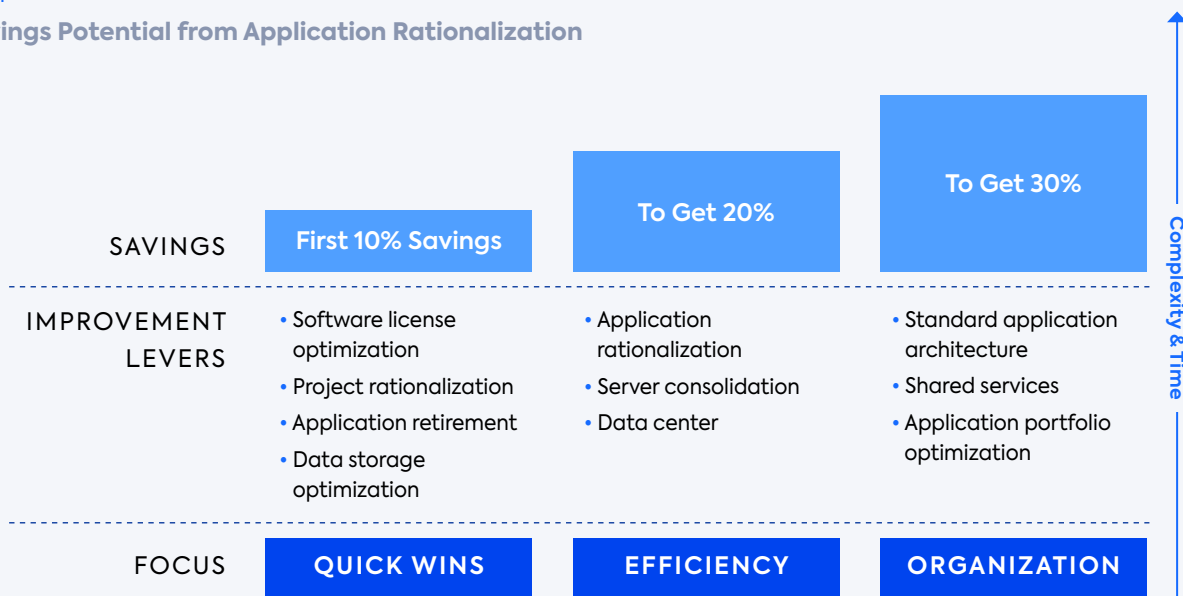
ings Potential from Application Rationalization

SAVINGS

First 10% Savings

To Get 20%

To Get 30%

IMPROVEMENT LEVERS

• Software license optimization
• Project rationalization
• Application retirement
• Data storage optimization

• Application rationalization
• Server consolidation
• Data center

• Standard application architecture
• Shared services
• Application portfolio optimization

FOCUS

QUICK WINS

EFFICIENCY

ORGANIZATION

Complexity & Time